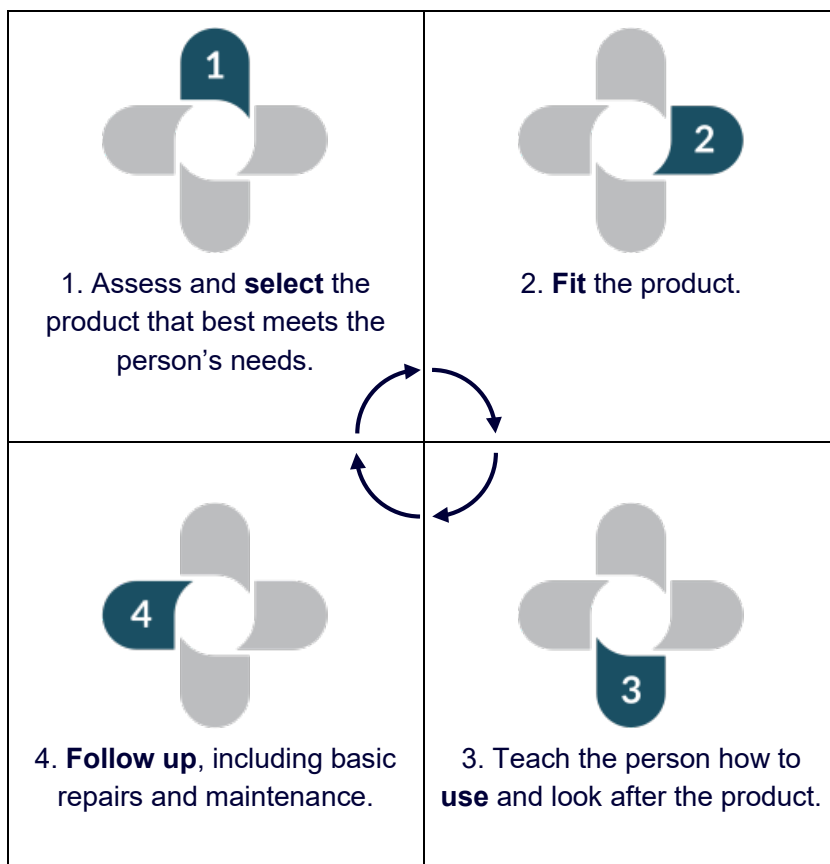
| | |
|---|---|
| 1<br>1. Assess and **select** the product that best meets the person’s needs. | 2<br>2. **Fit** the product. |
| 4<br>4. **Follow up**, including basic repairs and maintenance. | 3<br>3. Teach the person how to **use** and look after the product. |